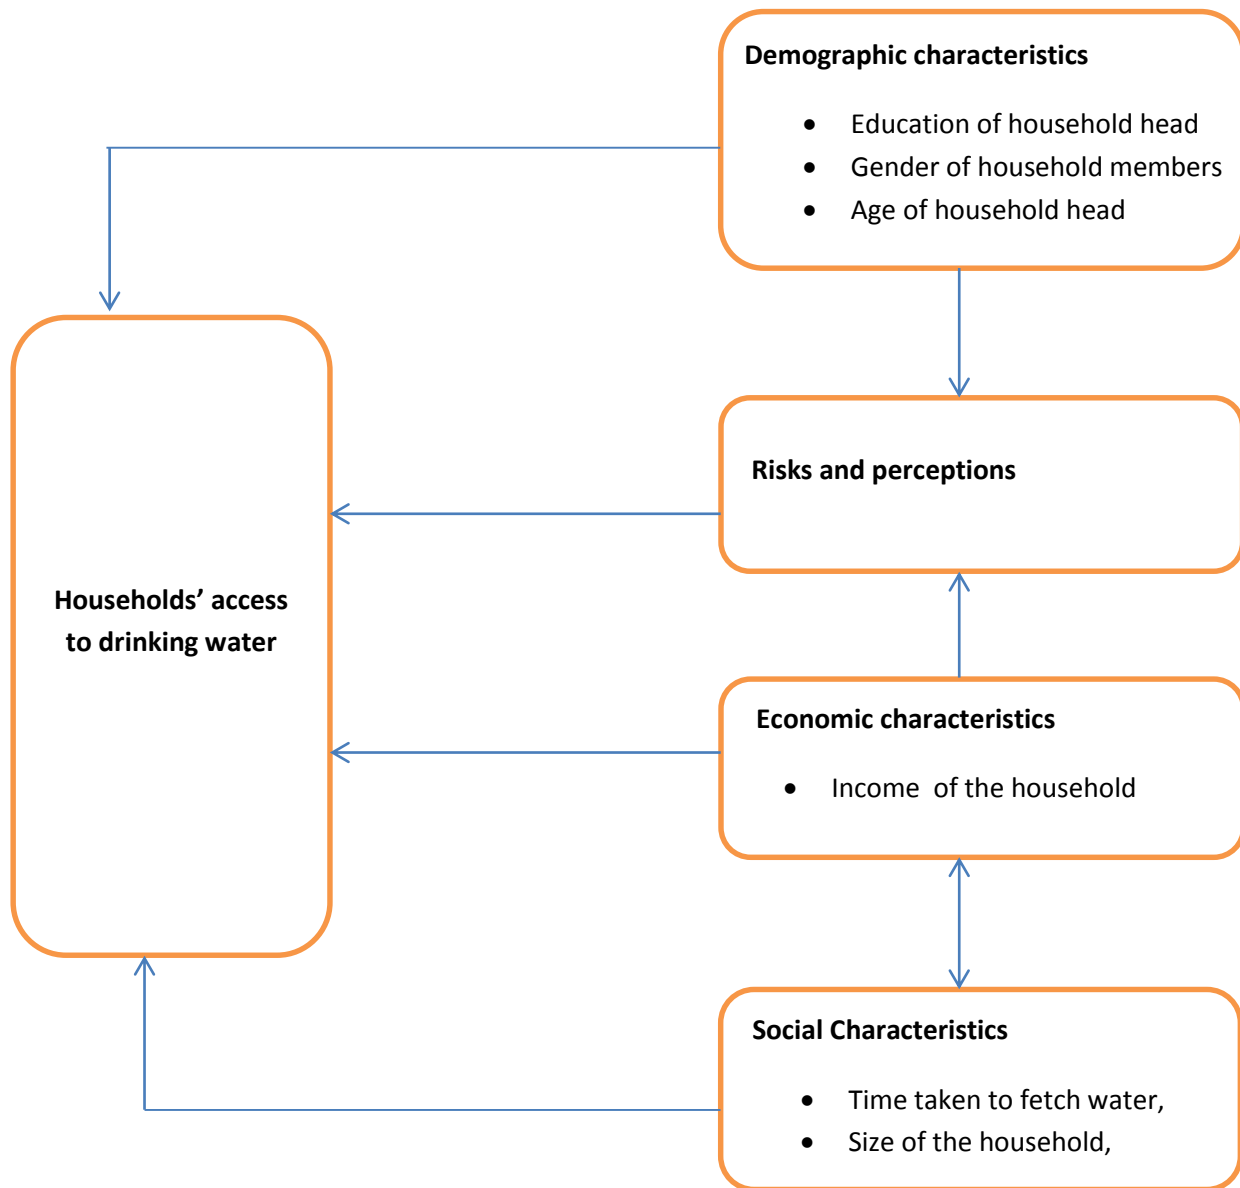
Demographic characteristics

- Education of household head
- Gender of household members
- Age of household head

Households' access to drinking water

Risks and perceptions

Economic characteristics

- Income of the household

Social Characteristics

- Time taken to fetch water,
- Size of the household,